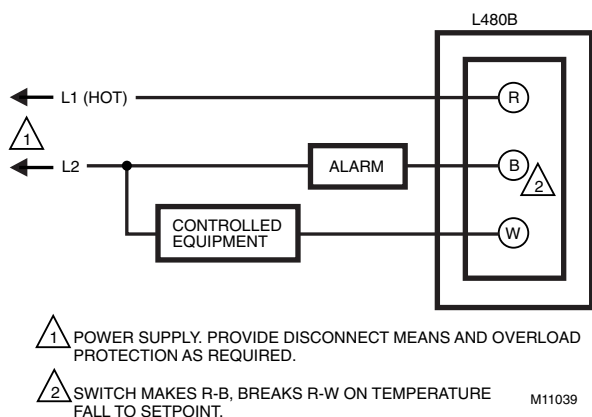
L480B

L1 (HOT)

R

1

L2

ALARM

B

2

CONTROLLED EQUIPMENT

W

1 POWER SUPPLY. PROVIDE DISCONNECT MEANS AND OVERLOAD PROTECTION AS REQUIRED.

2 SWITCH MAKES R-B, BREAKS R-W ON TEMPERATURE FALL TO SETPOINT.

M11039